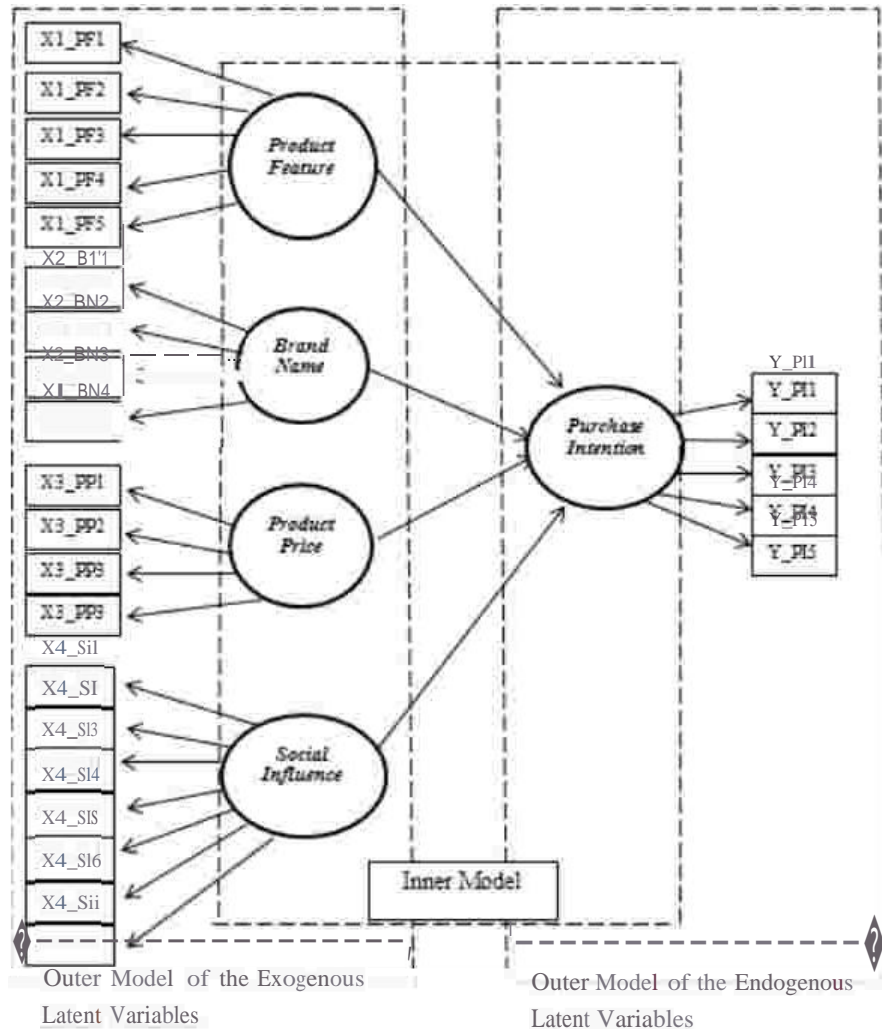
X1_PF1
X1_PF2
X1_PF3
X1_PF4
X1_PF5
X2_B1'1
X2_BN2
X2_BN3
XI_BN4

Product Feature

Brand Name

X3_PP1
X3_PP2
X3_PP3
X3_PP9

Product Price

X4_Si1
X4_SI
X4_Sl3
X4_Sl4
X4_SlS
X4_Sl6
X4_Sii

Social Influence

Purchase Intention

Y_Pl1
Y_PI1
Y_PI2
Y_PI3
Y_Pl4
Y_PI4
Y_Pl5
Y_PI5

Inner Model

?

?

Outer Model of the Exogenous Latent Variables

Outer Model of the Endogenous Latent Variables